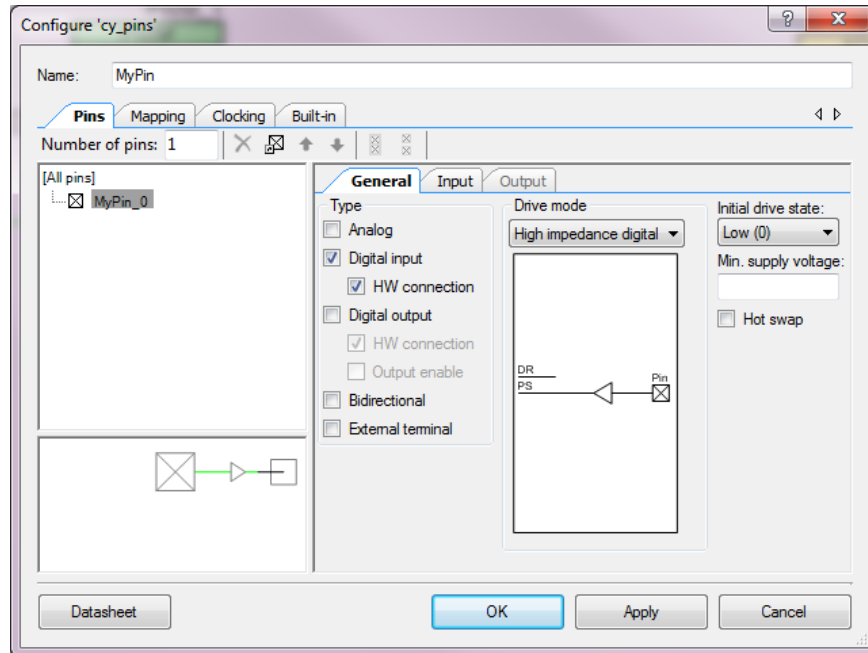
Configure 'cy_pins'

Name: MyPin

Pins Mapping Clocking Built-in

Number of pins: 1

[All pins]
MyPin_0

General Input Output

Type
Analog
Digital input
HW connection
Digital output
HW connection
Output enable
Bidirectional
External terminal

Drive mode
High impedance digital

DR
PS
Pin

Initial drive state:
Low (0)
Min. supply voltage:
Hot swap

Datasheet OK Apply Cancel